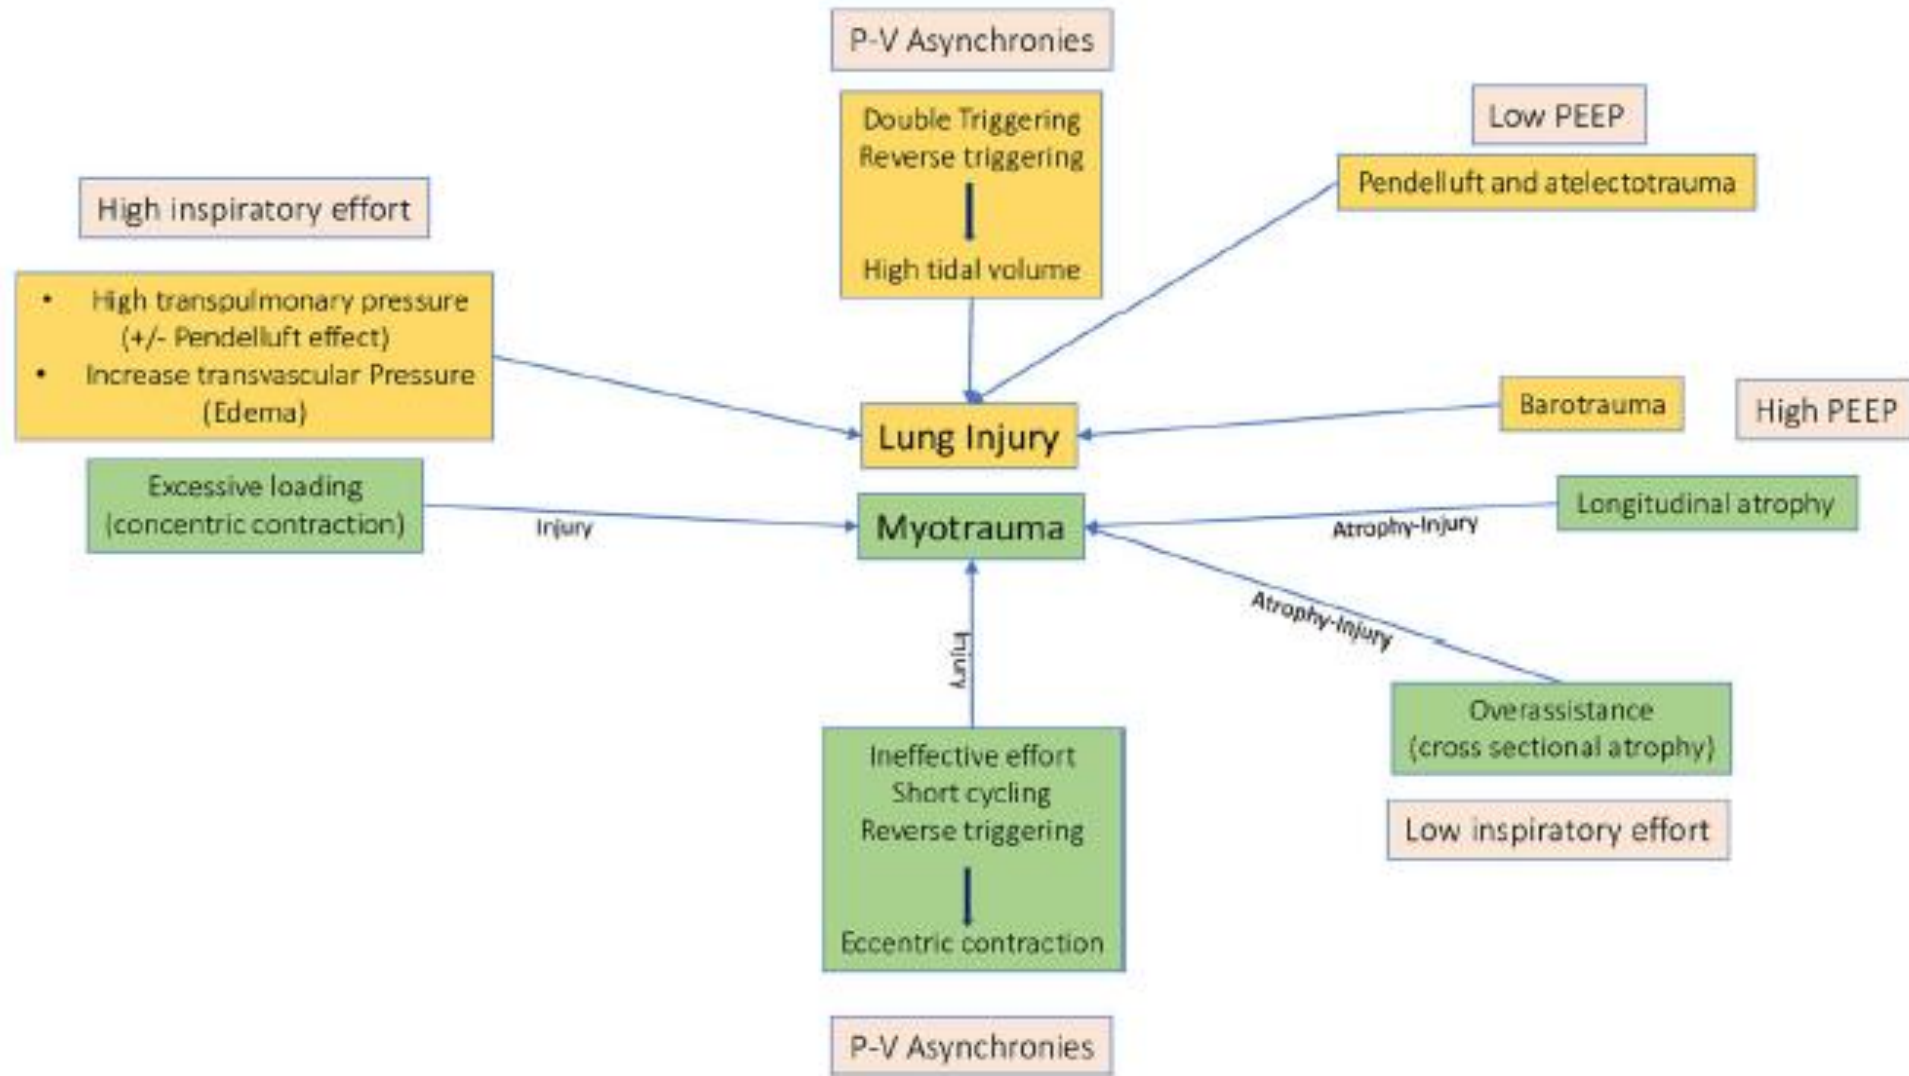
P-V Asynchronies

Double Triggering
Reverse triggering

High tidal volume

Low PEEP

Pendelluft and atelectotrauma

High inspiratory effort

- High transpulmonary pressure (+/- Pendelluft effect)
- Increase transvascular Pressure (Edema)

Lung Injury

Barotrauma

High PEEP

Excessive loading (concentric contraction)

Injury

Myotrauma

Atrophy-Injury

Longitudinal atrophy

Atrophy-Injury

Injury

Overassistance (cross sectional atrophy)

Low inspiratory effort

Ineffective effort
Short cycling
Reverse triggering

Eccentric contraction

P-V Asynchronies